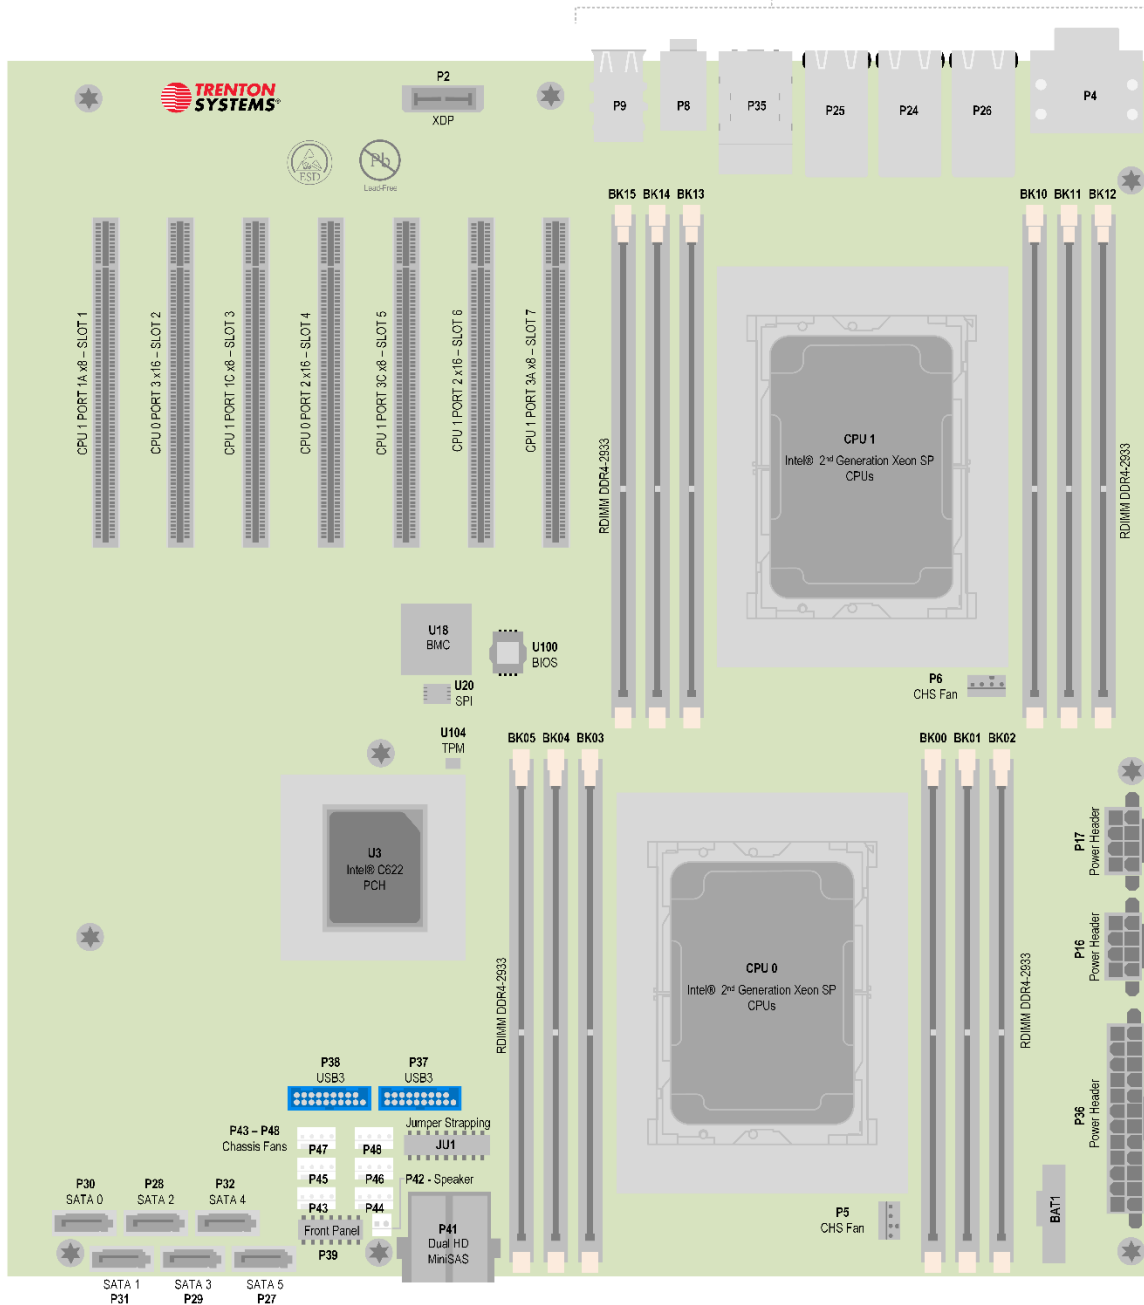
TRENTON SYSTEMS

P2
XDP

ESD

Pb
Lead-Free

P9
P8
P35
P25
P24
P26
P4

BK15 BK14 BK13
BK10 BK11 BK12

CPU 1 PORT 1A x8 – SLOT 1
CPU 0 PORT 3 x16 – SLOT 2
CPU 1 PORT 1C x8 – SLOT 3
CPU 0 PORT 2 x16 – SLOT 4
CPU 1 PORT 3C x8 – SLOT 5
CPU 1 PORT 2 x16 – SLOT 6
CPU 1 PORT 3A x8 – SLOT 7

RDIMM DDR4-2933

CPU 1
Intel® 2nd Generation Xeon SP CPUs

RDIMM DDR4-2933

U18
BMC

U100
BIOS

U20
SPI

P6
CHS Fan

U104
TPM

BK05 BK04 BK03
BK00 BK01 BK02

U3
Intel® C622
PCH

CPU 0
Intel® 2nd Generation Xeon SP CPUs

RDIMM DDR4-2933

RDIMM DDR4-2933

P17
Power Header

P16
Power Header

P36
Power Header

P38
USB3

P37
USB3

P43 – P48
Chassis Fans

Jumper Strapping
JU1

P47
P48
P45
P46
P43
P44

P42 - Speaker

Front Panel
P39

P41
Dual HD
MiniSAS

P30
SATA 0

P28
SATA 2

P32
SATA 4

SATA 1
P31

SATA 3
P29

SATA 5
P27

P5
CHS Fan

BAT1